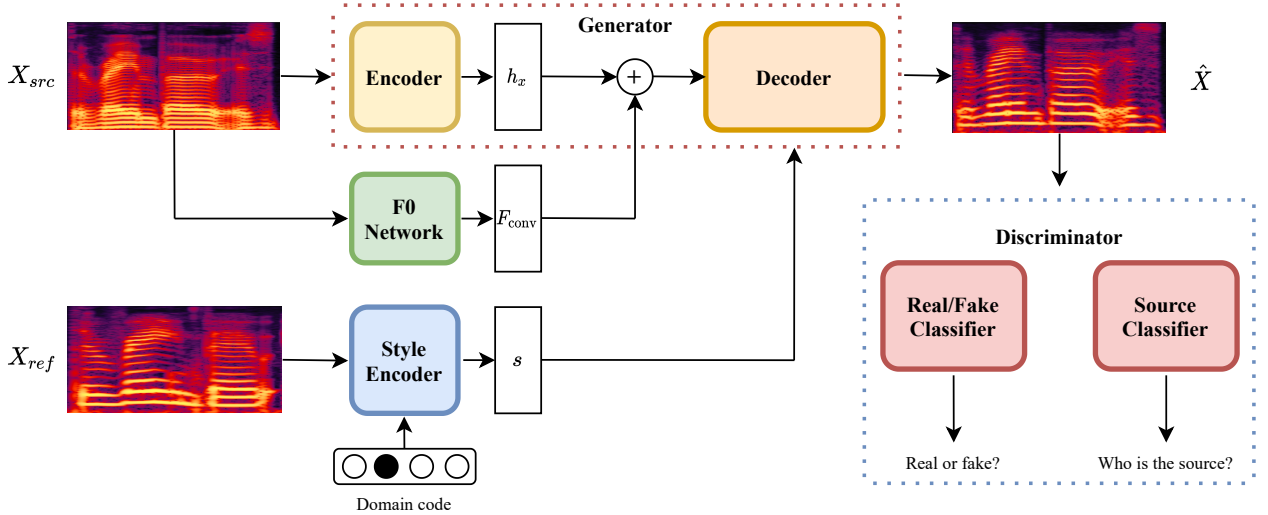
Generator

$X_{src}$

Encoder

$h_x$

$+$

Decoder

$\hat{X}$

F0 Network

$F_{\text{conv}}$

Discriminator

Real/Fake Classifier

Source Classifier

$X_{ref}$

Style Encoder

$s$

Real or fake?

Who is the source?

Domain code